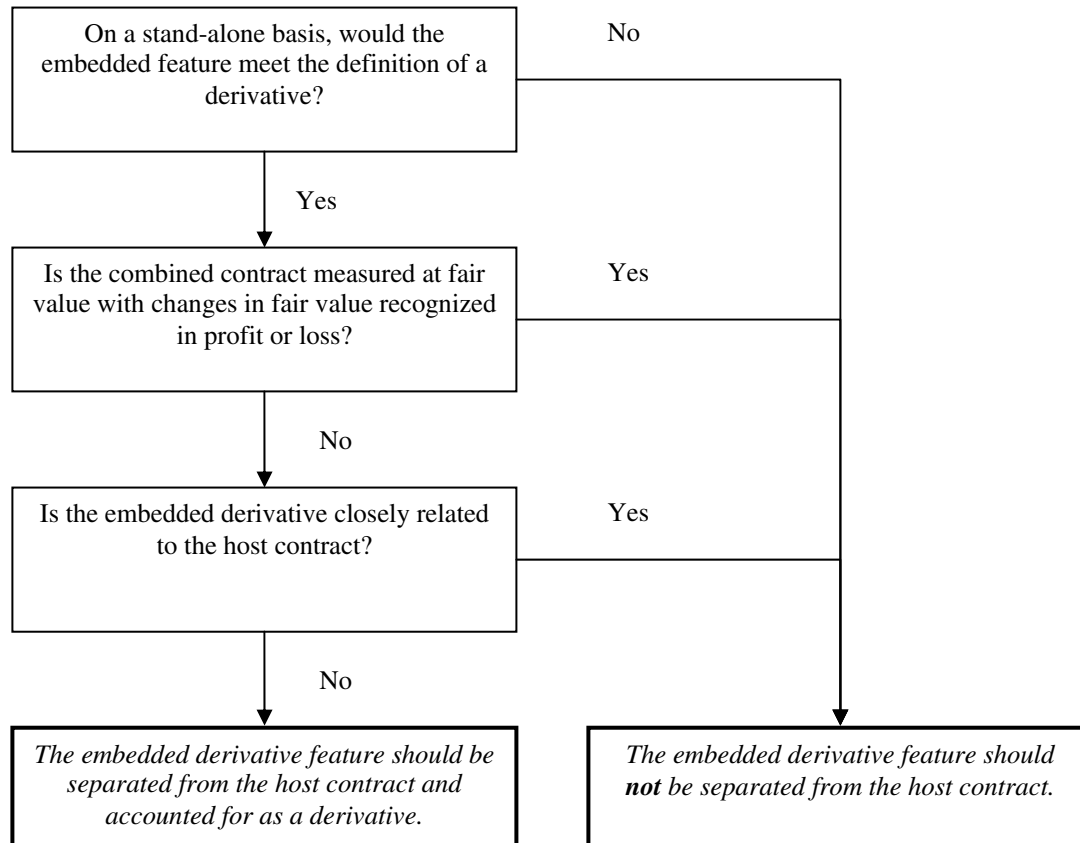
On a stand-alone basis, would the embedded feature meet the definition of a derivative?

No

Yes

Is the combined contract measured at fair value with changes in fair value recognized in profit or loss?

Yes

No

Is the embedded derivative closely related to the host contract?

Yes

No

*The embedded derivative feature should be separated from the host contract and accounted for as a derivative.*

*The embedded derivative feature should **not** be separated from the host contract.*